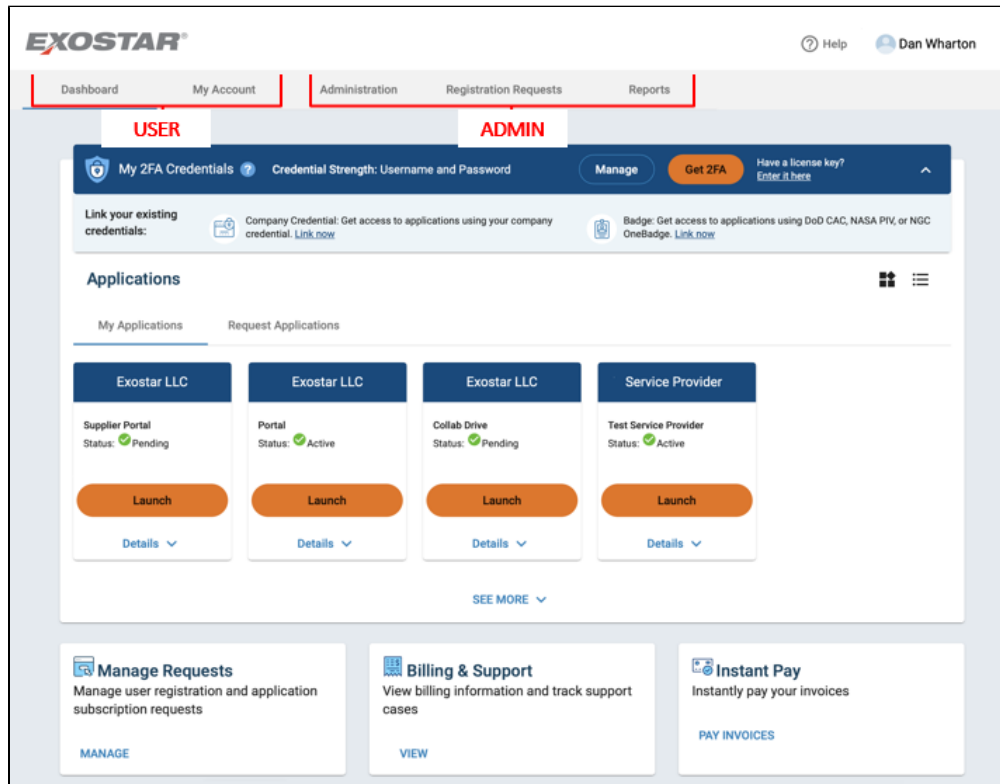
EXOSTAR

Help

Dan Wharton

Dashboard My Account

Administration Registration Requests Reports

USER

ADMIN

My 2FA Credentials

Credential Strength: Username and Password

Manage

Get 2FA

Have a license key? Enter it here

Link your existing credentials:

Company Credential: Get access to applications using your company credential. Link now

Badge: Get access to applications using DoD CAC, NASA PIV, or NGC OneBadge. Link now

Applications

My Applications Request Applications

Exostar LLC
Supplier Portal
Status: Pending
Launch
Details

Exostar LLC
Portal
Status: Active
Launch
Details

Exostar LLC
Collab Drive
Status: Pending
Launch
Details

Service Provider
Test Service Provider
Status: Active
Launch
Details

SEE MORE

Manage Requests
Manage user registration and application subscription requests
MANAGE

Billing & Support
View billing information and track support cases
VIEW

Instant Pay
Instantly pay your invoices
PAY INVOICES